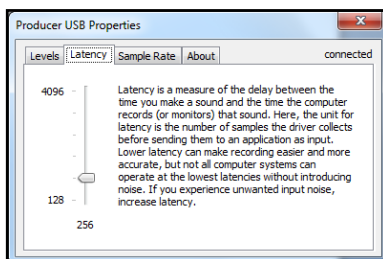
Producer USB Properties

Levels | Latency | Sample Rate | About

connected

4096

128

256

Latency is a measure of the delay between the time you make a sound and the time the computer records (or monitors) that sound. Here, the unit for latency is the number of samples the driver collects before sending them to an application as input. Lower latency can make recording easier and more accurate, but not all computer systems can operate at the lowest latencies without introducing noise. If you experience unwanted input noise, increase latency.